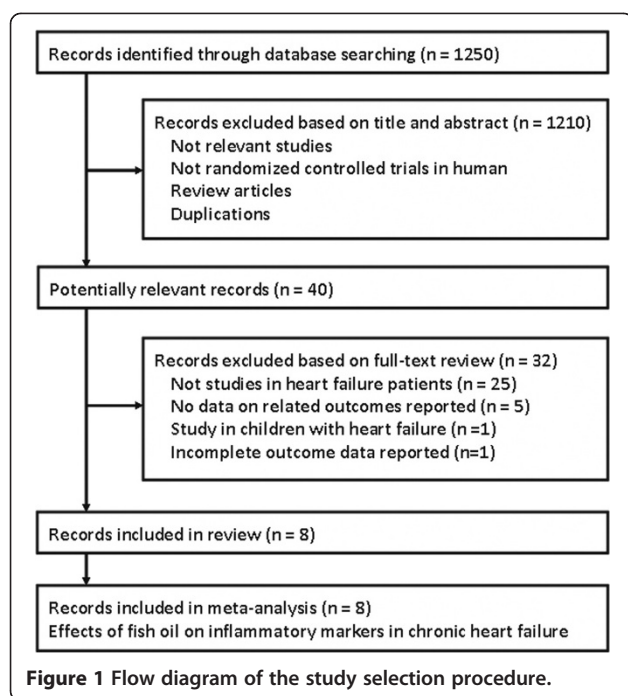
Records identified through database searching (n = 1250)

Records excluded based on title and abstract (n = 1210)
Not relevant studies
Not randomized controlled trials in human
Review articles
Duplications

Potentially relevant records (n = 40)

Records excluded based on full-text review (n = 32)
Not studies in heart failure patients (n = 25)
No data on related outcomes reported (n = 5)
Study in children with heart failure (n =1)
Incomplete outcome data reported (n=1)

Records included in review (n = 8)

Records included in meta-analysis (n = 8)
Effects of fish oil on inflammatory markers in chronic heart failure

Figure 1 Flow diagram of the study selection procedure.